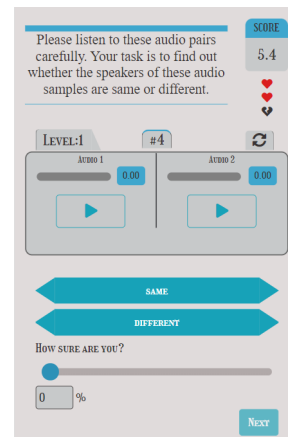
Please listen to these audio pairs carefully. Your task is to find out whether the speakers of these audio samples are same or different.

SCORE
5.4

LEVEL:1
#4

AUDIO 1
0.00

AUDIO 2
0.00

SAME

DIFFERENT

HOW SURE ARE YOU?

0 %

NEXT